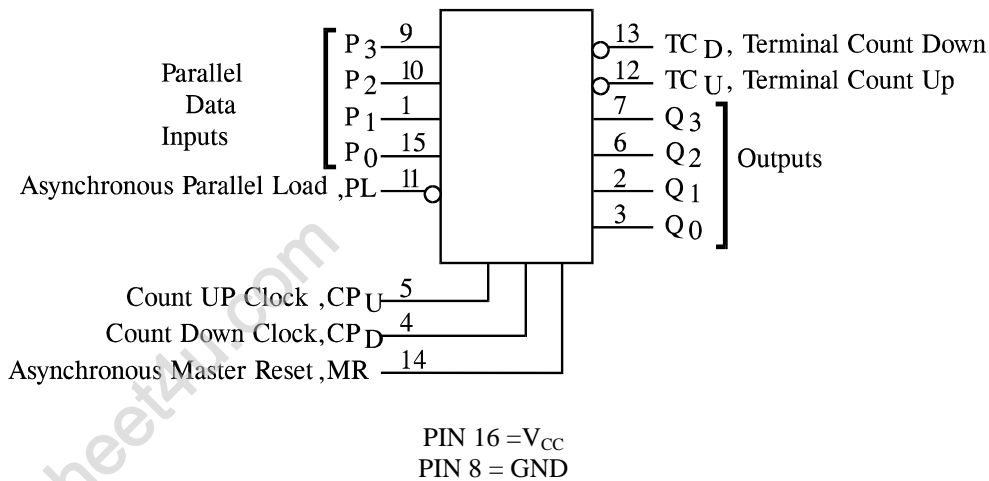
Parallel Data Inputs

$P_3$ 9
$P_2$ 10
$P_1$ 1
$P_0$ 15

Asynchronous Parallel Load ,PL 11

13 $TC_D$, Terminal Count Down
12 $TC_U$, Terminal Count Up
7 $Q_3$
6 $Q_2$
2 $Q_1$
3 $Q_0$

Outputs

Count UP Clock ,$CP_U$ 5
Count Down Clock,$CP_D$ 4
Asynchronous Master Reset ,MR 14

PIN 16 =$V_{CC}$
PIN 8 = GND

heet4u.com